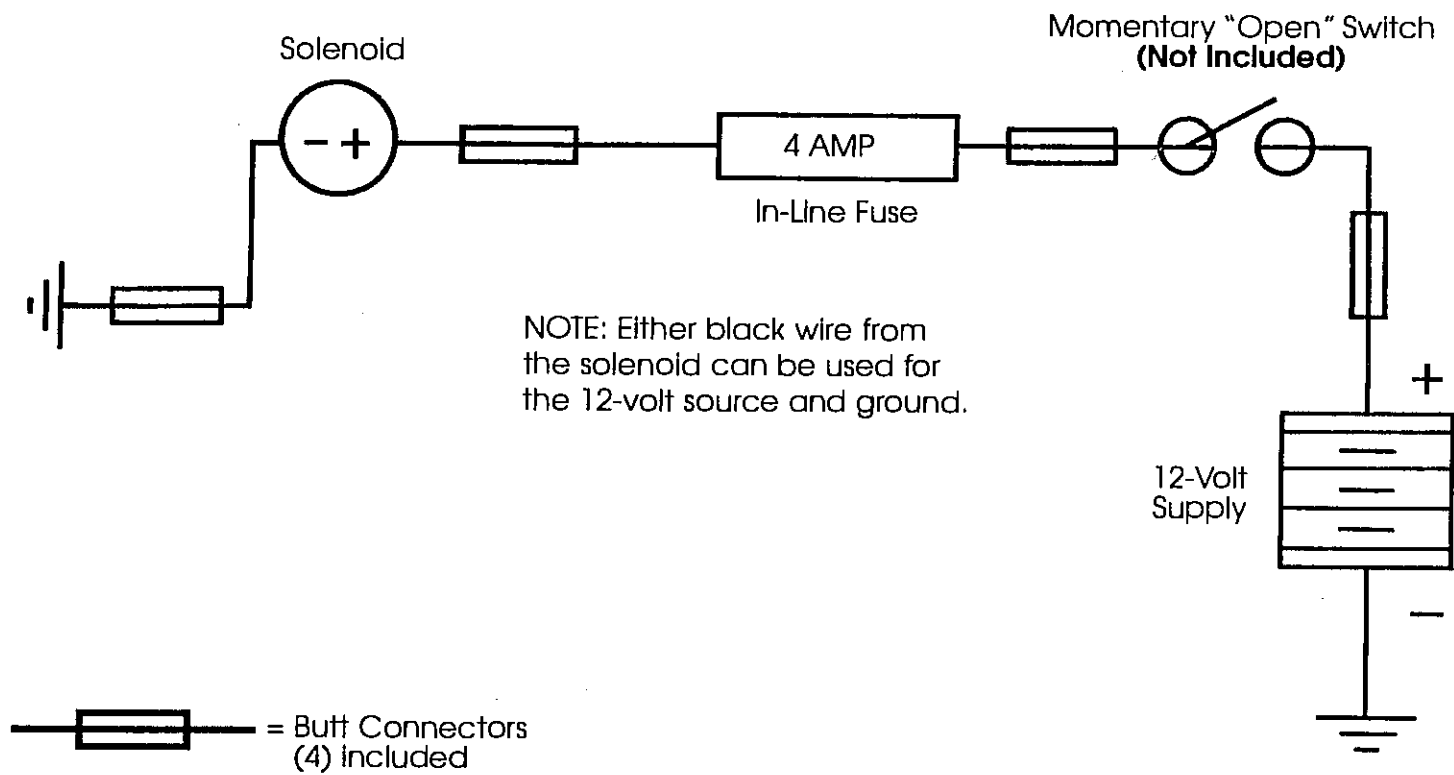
Solenoid

$-+$

4 AMP

In-Line Fuse

Momentary "Open" Switch
**(Not Included)**

NOTE: Either black wire from the solenoid can be used for the 12-volt source and ground.

+

12-Volt Supply

−

= Butt Connectors (4) included